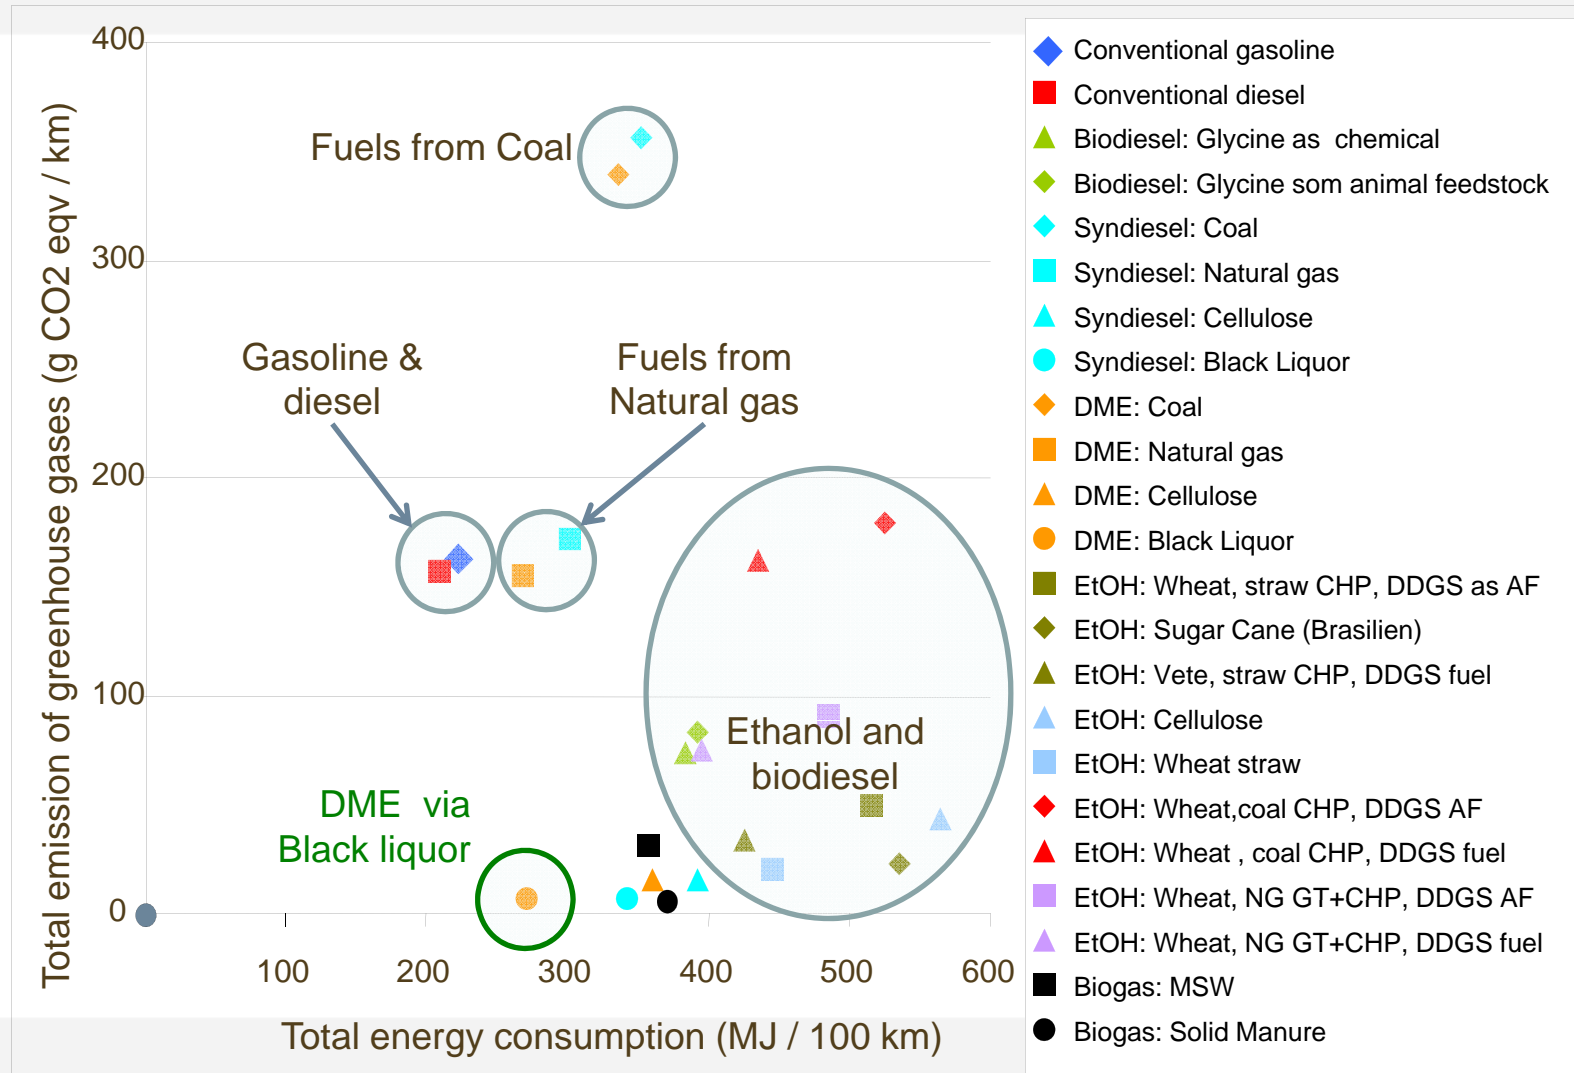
400
300
200
100
0

Total emission of greenhouse gases (g CO2 eqv / km)

Fuels from Coal

Gasoline & diesel

Fuels from Natural gas

Ethanol and biodiesel

DME via Black liquor

100
200
300
400
500
600

Total energy consumption (MJ / 100 km)

Conventional gasoline
Conventional diesel
Biodiesel: Glycine as chemical
Biodiesel: Glycine som animal feedstock
Syndiesel: Coal
Syndiesel: Natural gas
Syndiesel: Cellulose
Syndiesel: Black Liquor
DME: Coal
DME: Natural gas
DME: Cellulose
DME: Black Liquor
EtOH: Wheat, straw CHP, DDGS as AF
EtOH: Sugar Cane (Brasilien)
EtOH: Vete, straw CHP, DDGS fuel
EtOH: Cellulose
EtOH: Wheat straw
EtOH: Wheat,coal CHP, DDGS AF
EtOH: Wheat , coal CHP, DDGS fuel
EtOH: Wheat, NG GT+CHP, DDGS AF
EtOH: Wheat, NG GT+CHP, DDGS fuel
Biogas: MSW
Biogas: Solid Manure